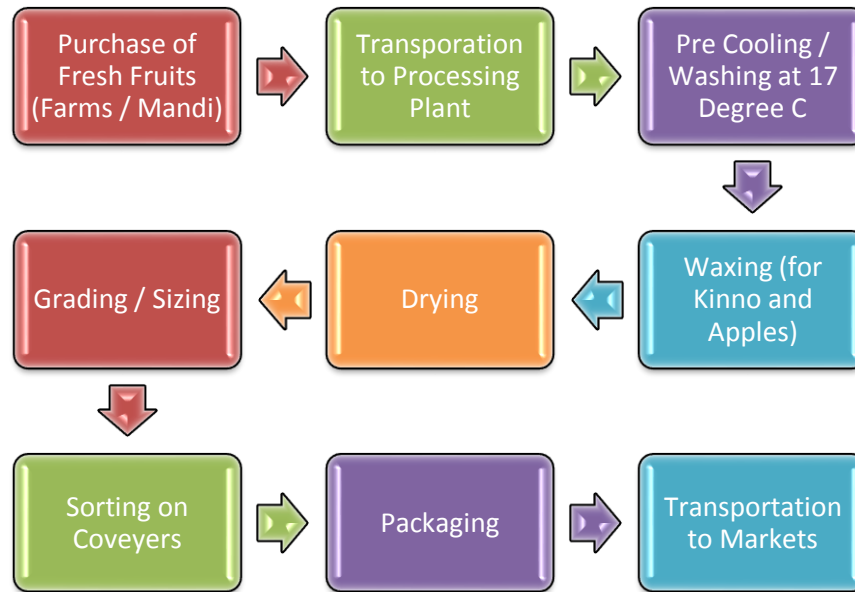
Purchase of Fresh Fruits (Farms / Mandi)

Transporation to Processing Plant

Pre Cooling / Washing at 17 Degree C

Waxing (for Kinno and Apples)

Drying

Grading / Sizing

Sorting on Coveyers

Packaging

Transportation to Markets